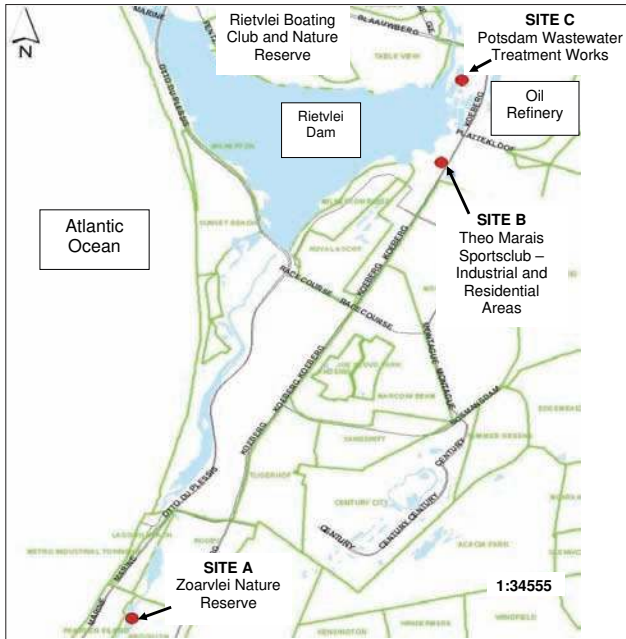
N

Rietvlei Boating Club and Nature Reserve

SITE C
Potsdam Wastewater Treatment Works

Oil Refinery

Rietvlei Dam

Atlantic Ocean

SITE B
Theo Marais Sportsclub – Industrial and Residential Areas

SITE A
Zoarvlei Nature Reserve

1:34555

MARINE
BLAAUWBERG
TABLE VIEW
KOEBERG
PLATTEKLOOF
OTTO DU PLESSIS
SUNSET BEACH
ROYAL ASCOT
RACE COURSE
MONTAGUE
SANDDRIFT
CENTURY
CENTURY CITY
RATANGA
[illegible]